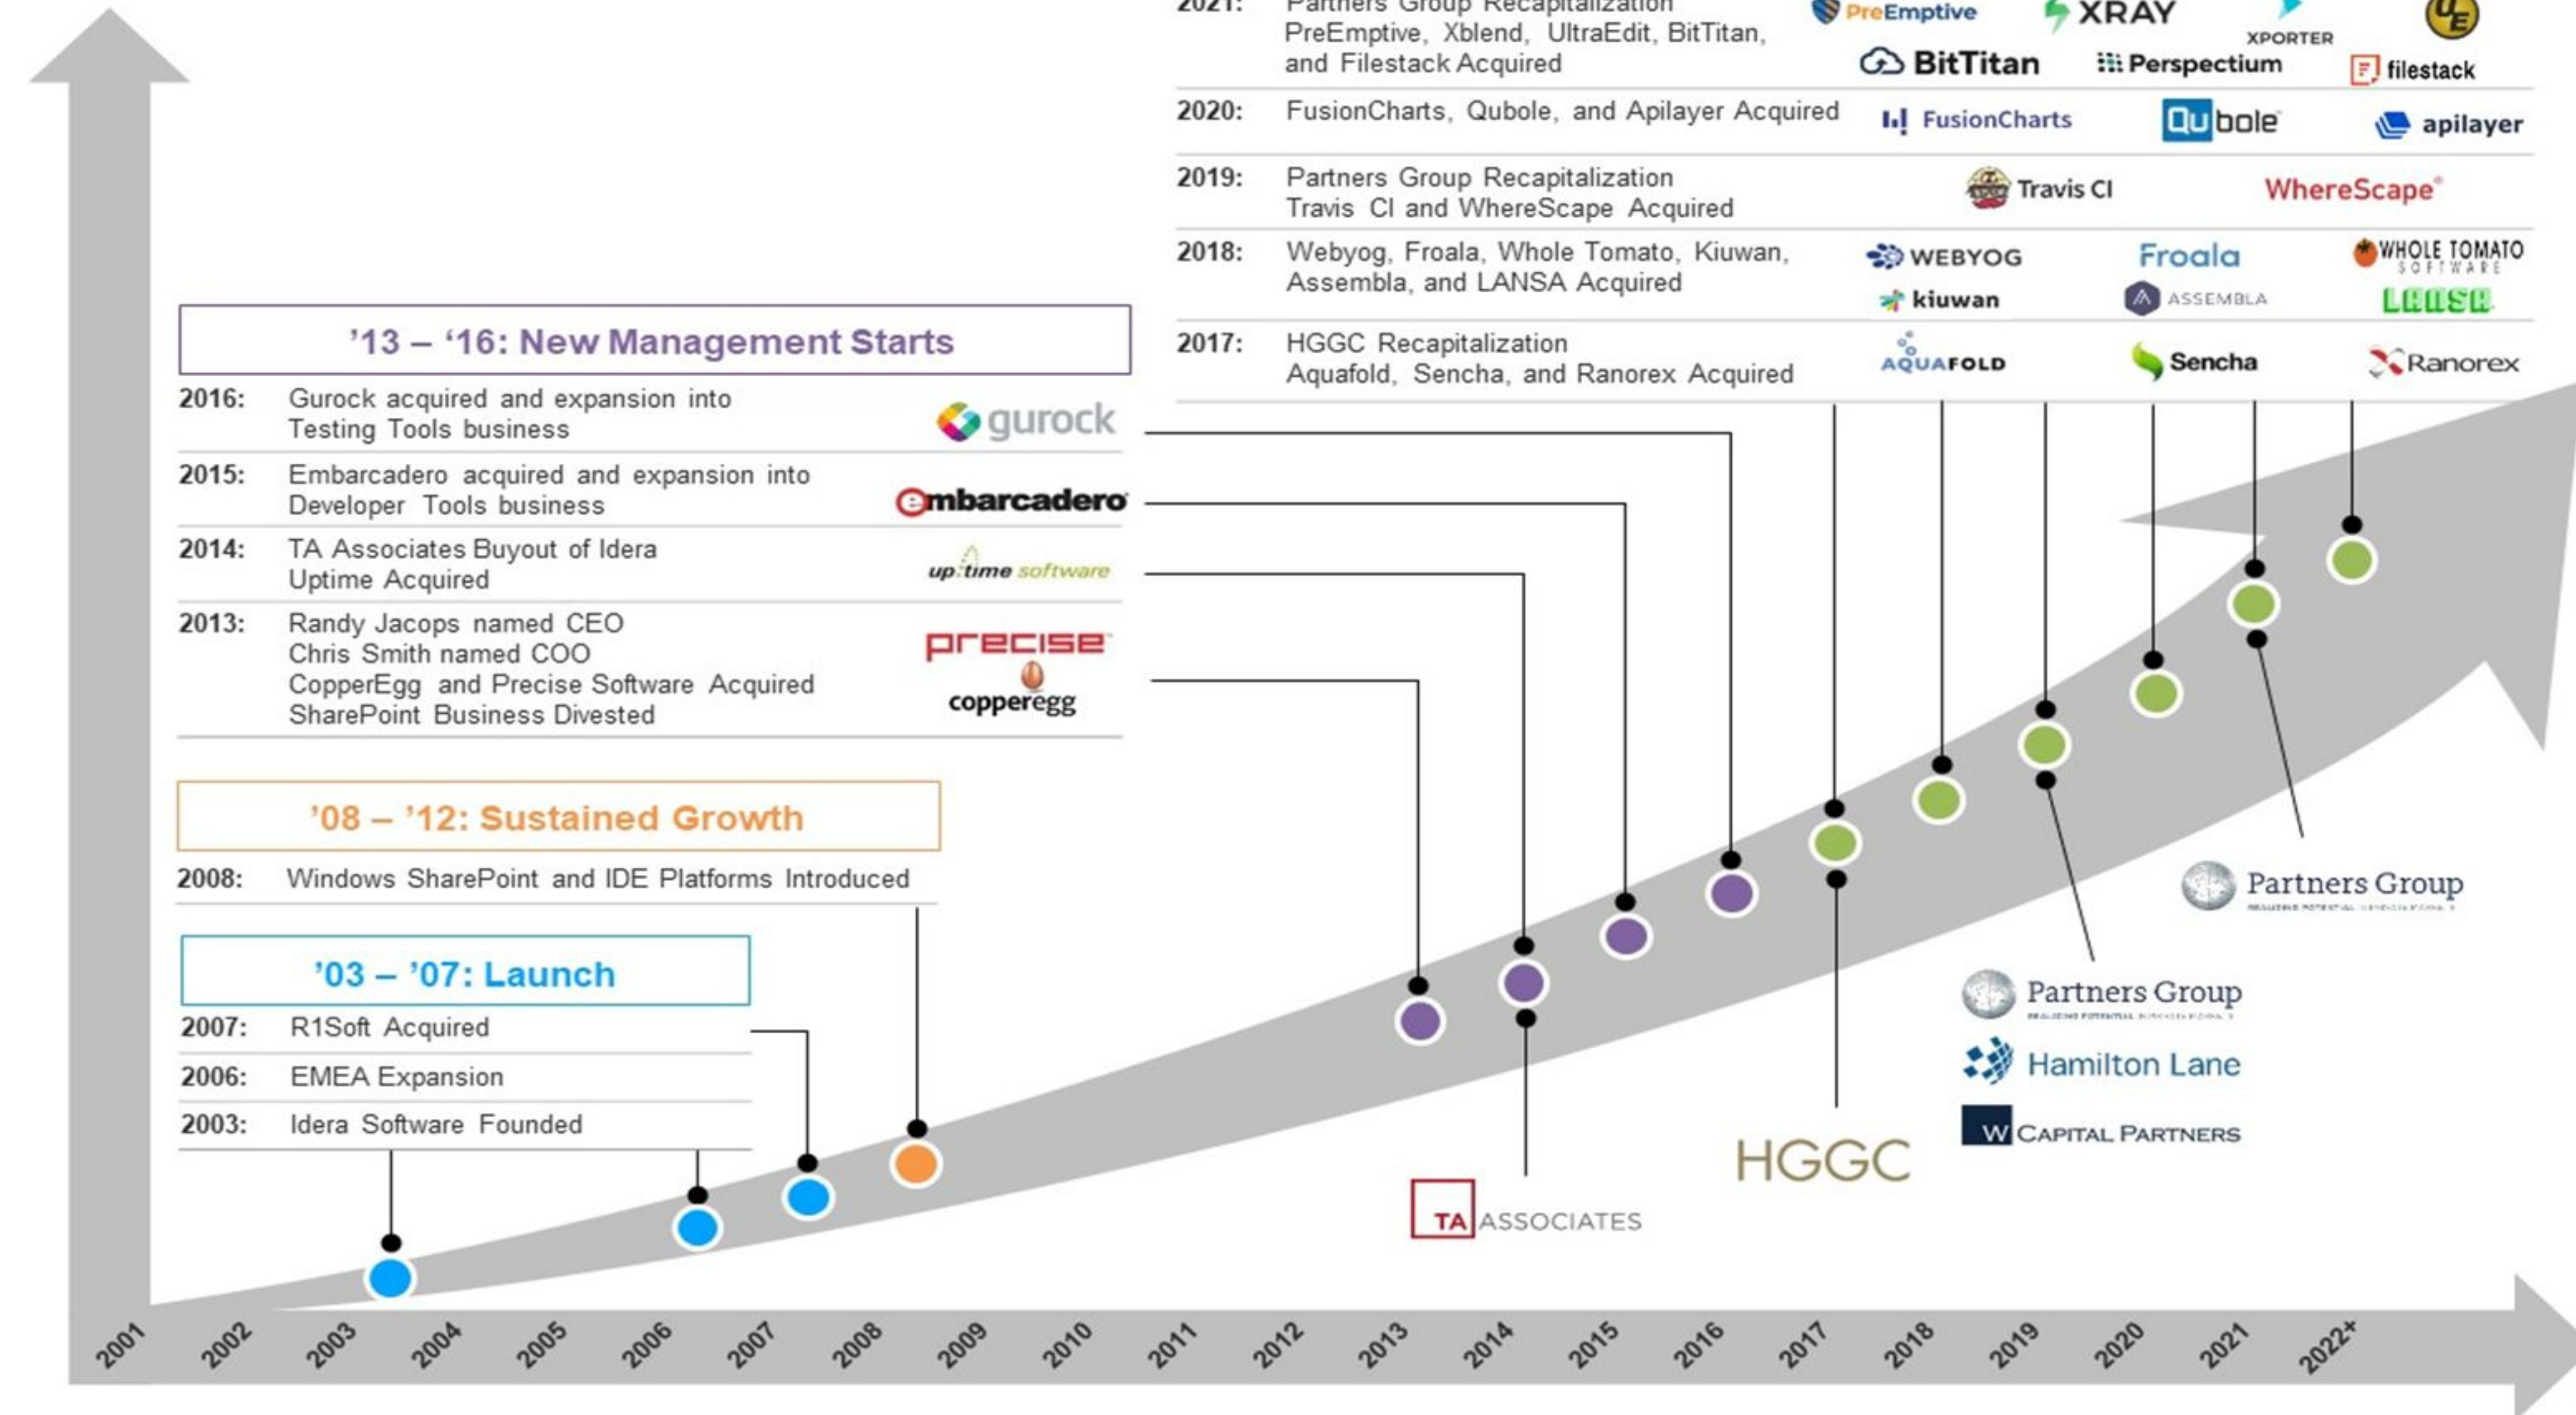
2021: Partners Group Recapitalization PreEmptive, Xblend, UltraEdit, BitTitan, and Filestack Acquired

PreEmptive XRAY XPORTER BitTitan Perspectium filestack

2020: FusionCharts, Qubole, and Apilayer Acquired

FusionCharts Qubole apilayer

2019: Partners Group Recapitalization Travis CI and WhereScape Acquired

Travis CI WhereScape

2018: Webyog, Froala, Whole Tomato, Kiuwan, Assembla, and LANSA Acquired

WEBYOG Froala WHOLE TOMATO SOFTWARE kiuwan ASSEMBLA LANSA

2017: HGGC Recapitalization Aquafold, Sencha, and Ranorex Acquired

AQUAFOLD Sencha Ranorex

'13 – '16: New Management Starts

2016: Gurock acquired and expansion into Testing Tools business

gurock

2015: Embarcadero acquired and expansion into Developer Tools business

embarcadero

2014: TA Associates Buyout of Idera Uptime Acquired

up.time software

2013: Randy Jacops named CEO Chris Smith named COO CopperEgg and Precise Software Acquired SharePoint Business Divested

precise copperegg

'08 – '12: Sustained Growth

2008: Windows SharePoint and IDE Platforms Introduced

'03 – '07: Launch

2007: R1Soft Acquired

2006: EMEA Expansion

2003: Idera Software Founded

TA ASSOCIATES

HGGC

Partners Group

Hamilton Lane

W CAPITAL PARTNERS

Partners Group

2001 2002 2003 2004 2005 2006 2007 2008 2009 2010 2011 2012 2013 2014 2015 2016 2017 2018 2019 2020 2021 2022+